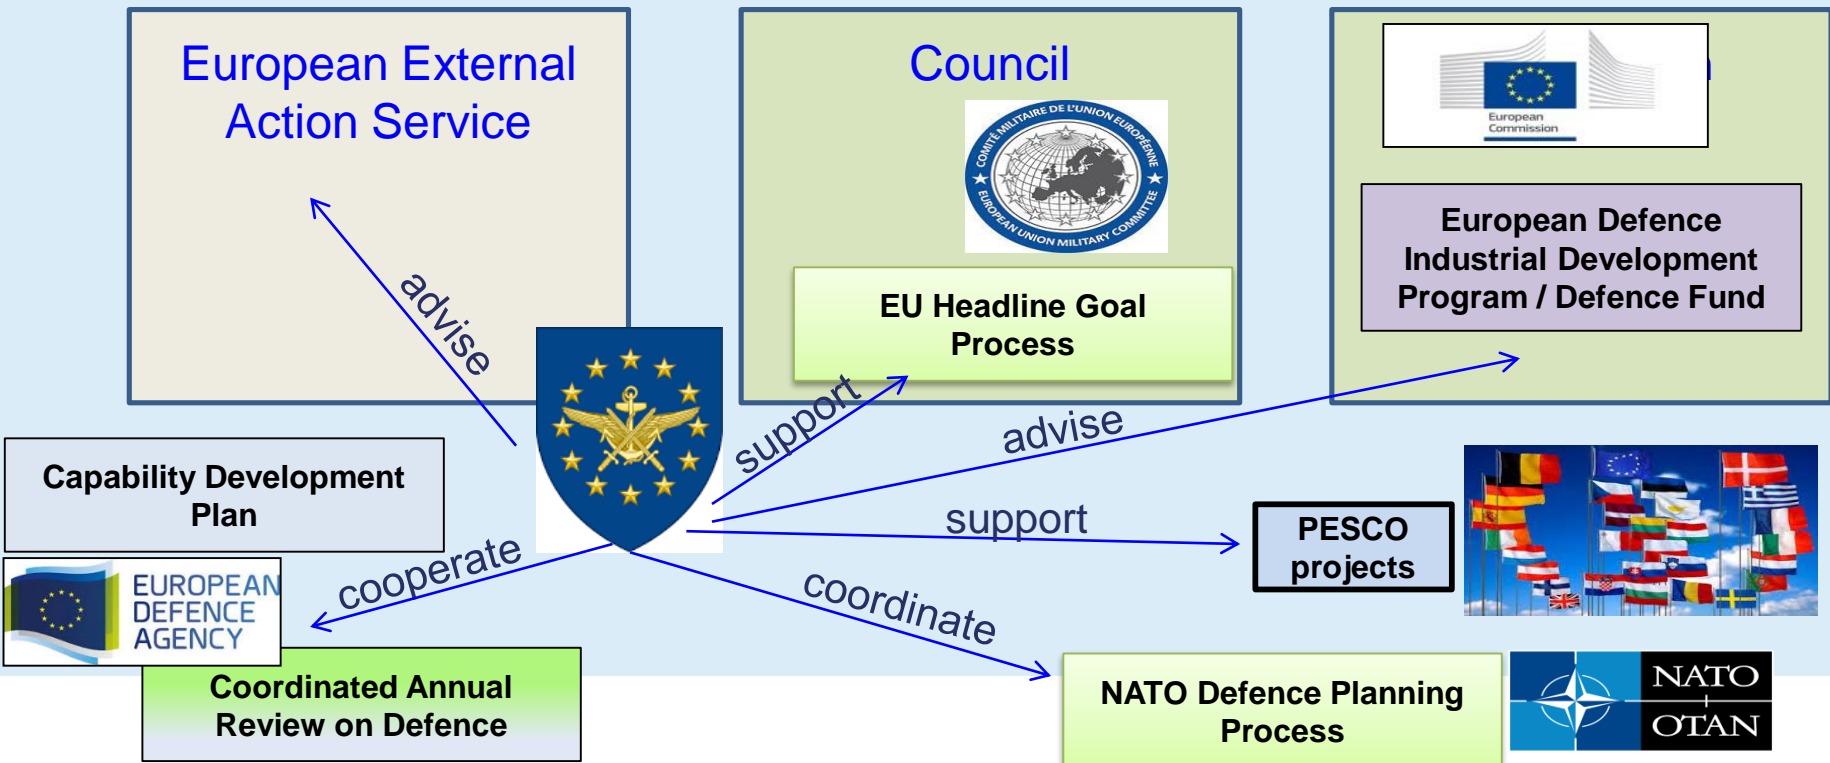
European External Action Service

Council

COMITÉ MILITAIRE DE L'UNION EUROPÉENNE
EUROPEAN UNION MILITARY COMMITTEE

European Commission

European Defence Industrial Development Program / Defence Fund

EU Headline Goal Process

advise

support

advise

Capability Development Plan

support

PESCO projects

cooperate

coordinate

EUROPEAN DEFENCE AGENCY

Coordinated Annual Review on Defence

NATO Defence Planning Process

NATO OTAN